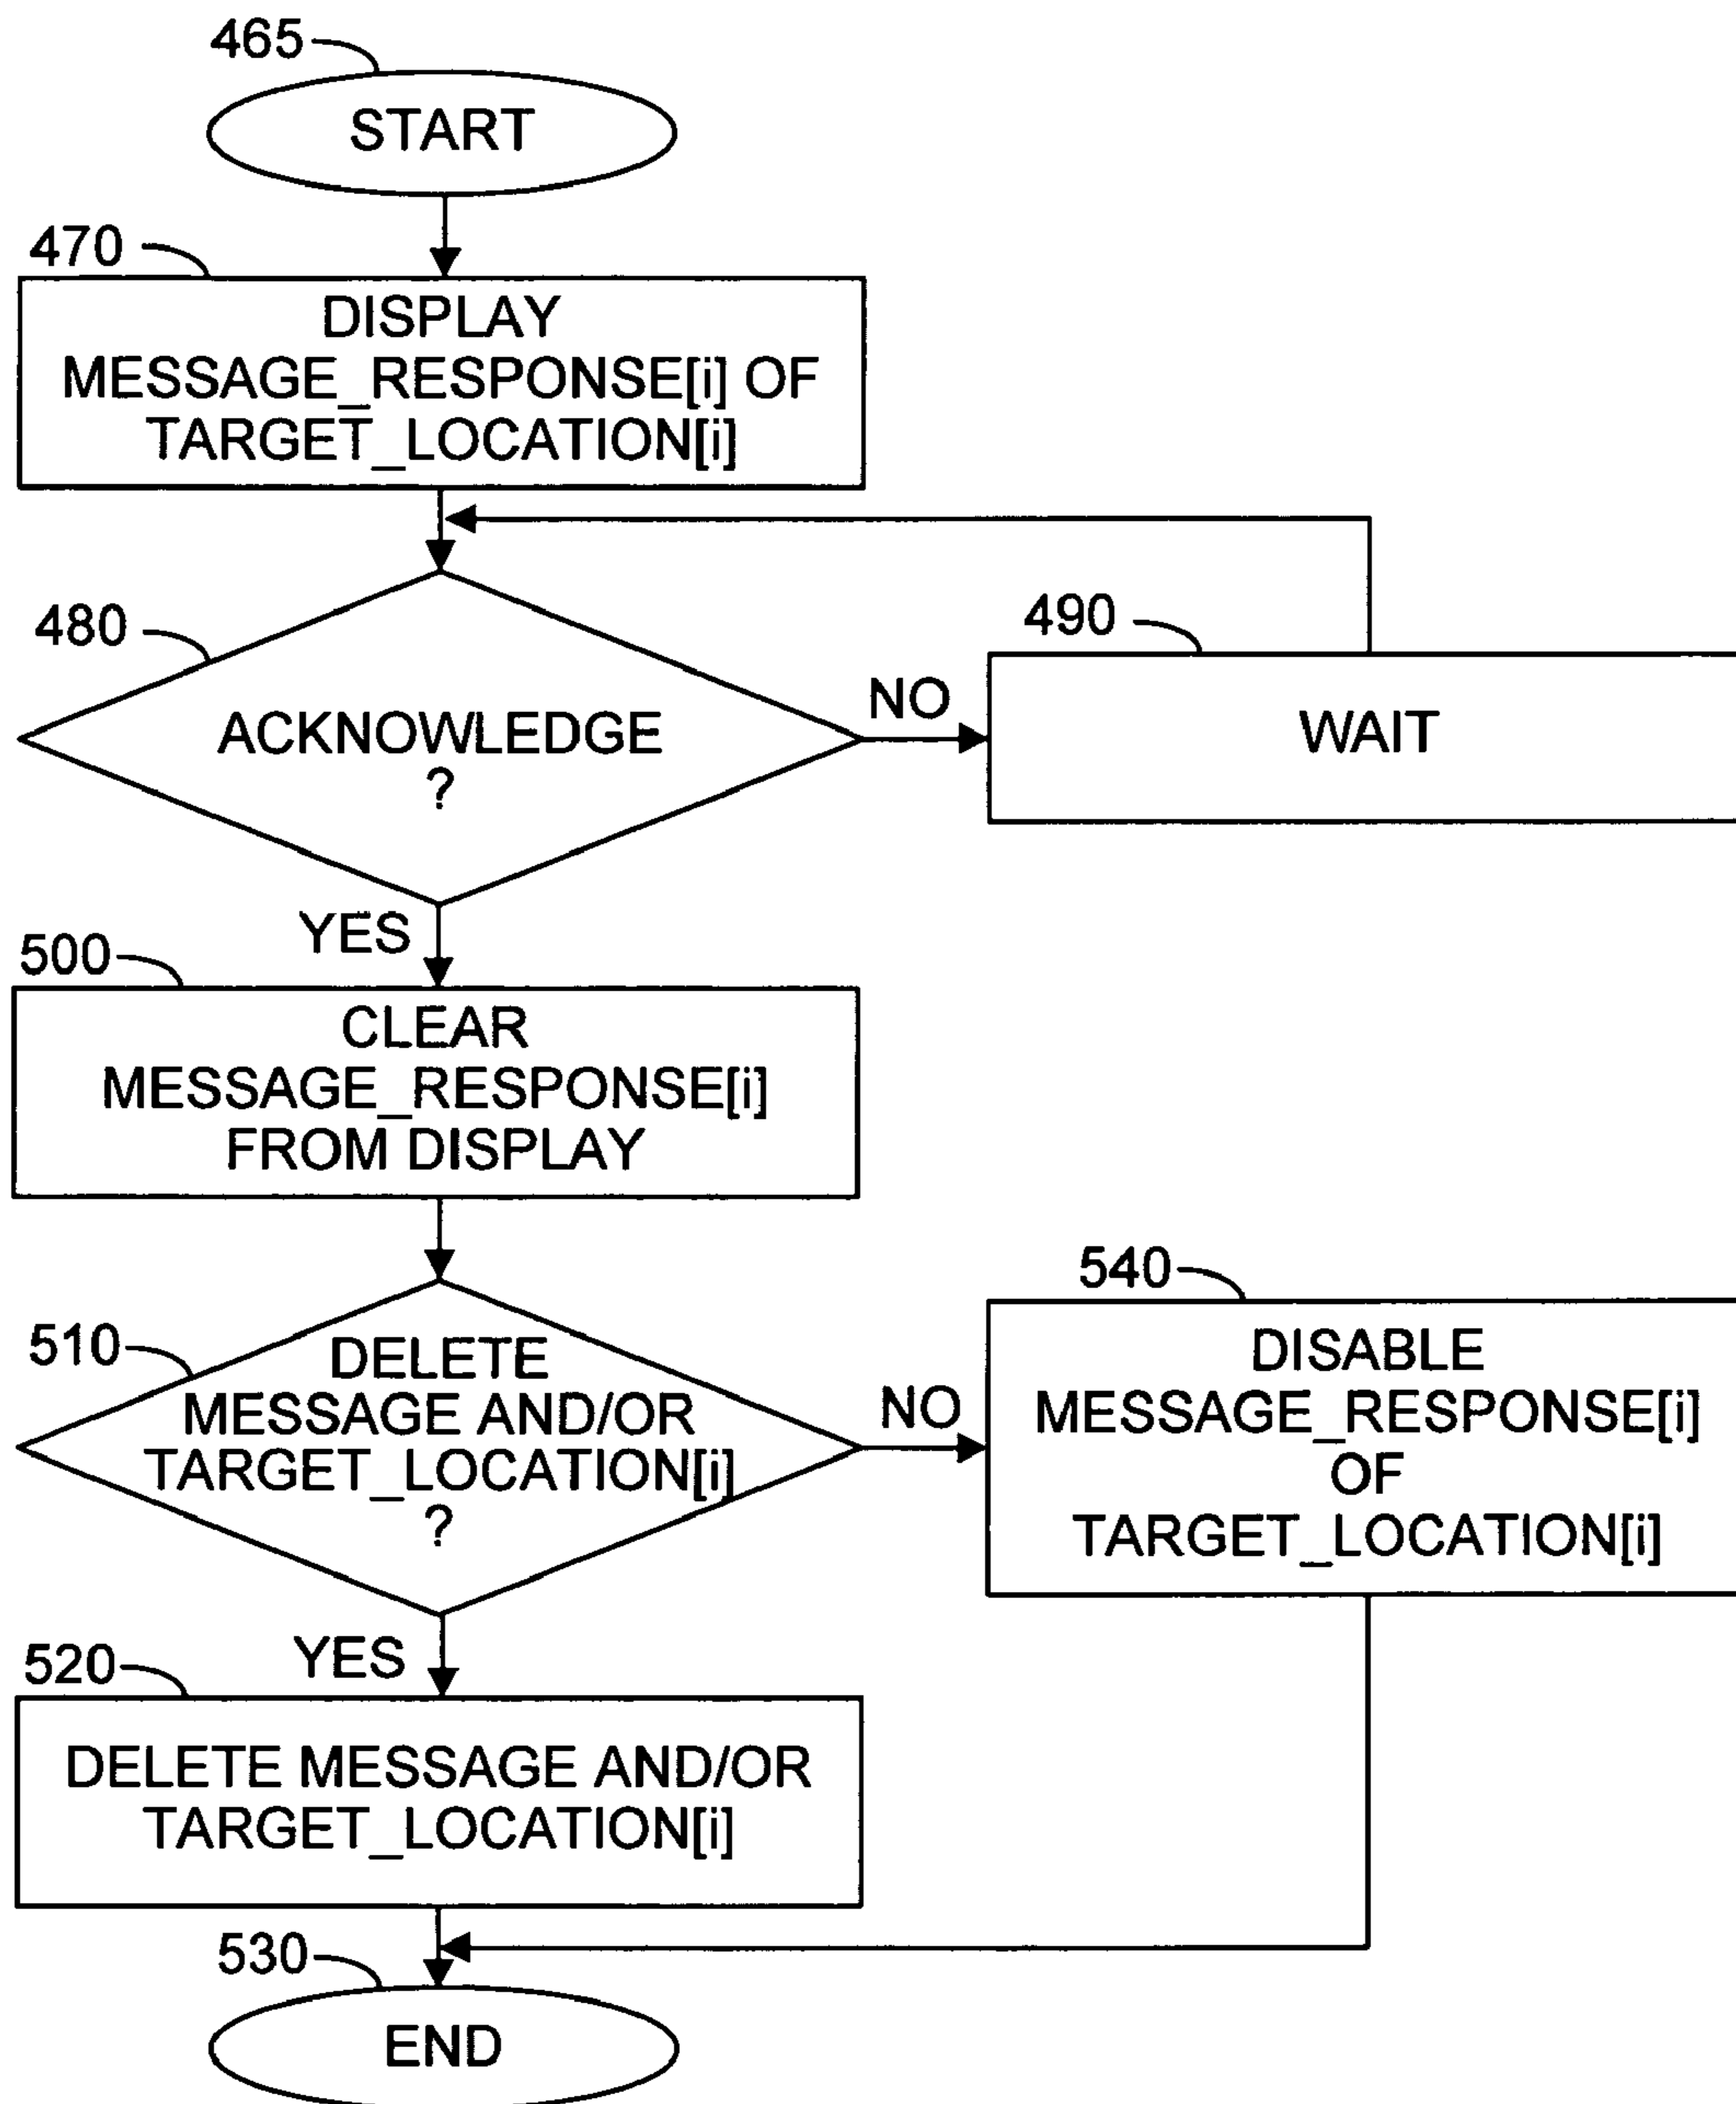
465
START

470
DISPLAY MESSAGE_RESPONSE[i] OF TARGET_LOCATION[i]

480
ACKNOWLEDGE ?

NO

490
WAIT

YES

500
CLEAR MESSAGE_RESPONSE[i] FROM DISPLAY

510
DELETE MESSAGE AND/OR TARGET_LOCATION[i] ?

NO

540
DISABLE MESSAGE_RESPONSE[i] OF TARGET_LOCATION[i]

YES

520
DELETE MESSAGE AND/OR TARGET_LOCATION[i]

530
END